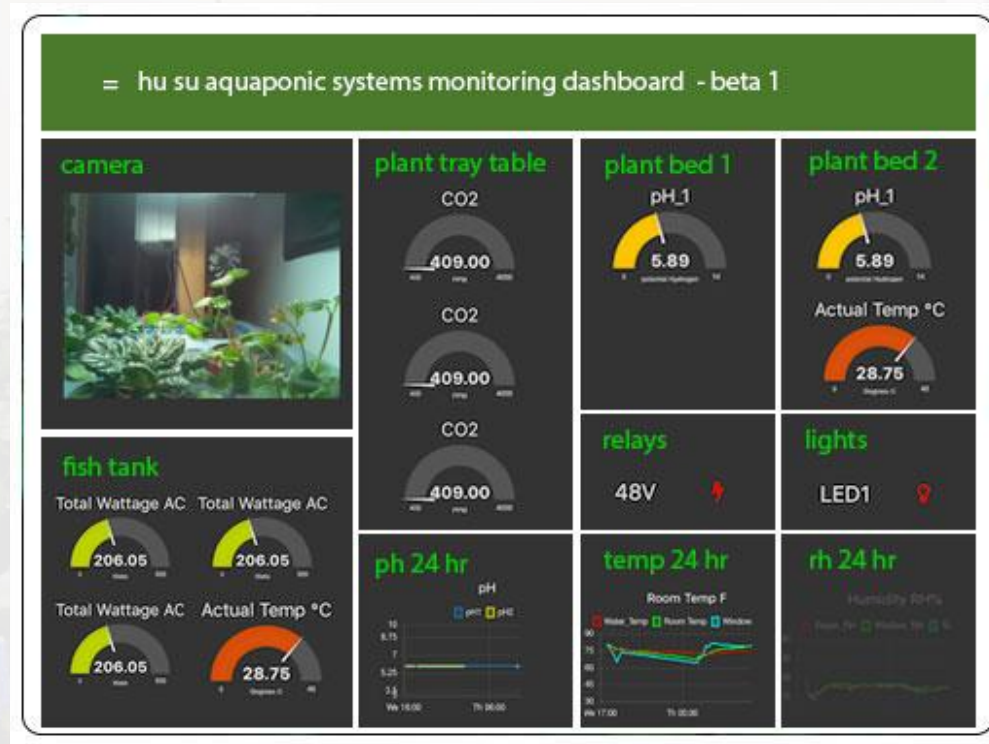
= hu su aquaponic systems monitoring dashboard - beta 1

camera

plant tray table

CO2

409.00

400 ppmg 4000

CO2

409.00

400 ppmg 4000

CO2

409.00

400 ppmg 4000

plant bed 1

pH_1

5.89

0 potential Hydrogen 14

plant bed 2

pH_1

5.89

0 potential Hydrogen 14

Actual Temp °C

28.75

0 Degrees C 40

relays

48V

lights

LED1

fish tank

Total Wattage AC

206.05

0 Watts 300

Total Wattage AC

206.05

0 Watts 300

Total Wattage AC

206.05

0 Watts 300

Actual Temp °C

28.75

0 Degrees C 40

ph 24 hr

pH

pH1 pH2

10

8.75

7

5.25

3.5

We 16:00

Th 00:00

temp 24 hr

Room Temp F

Water_Temp Room Temp Window

90

75

60

45

30

We 17:00

Th 00:00

rh 24 hr

Humidity RH%

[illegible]